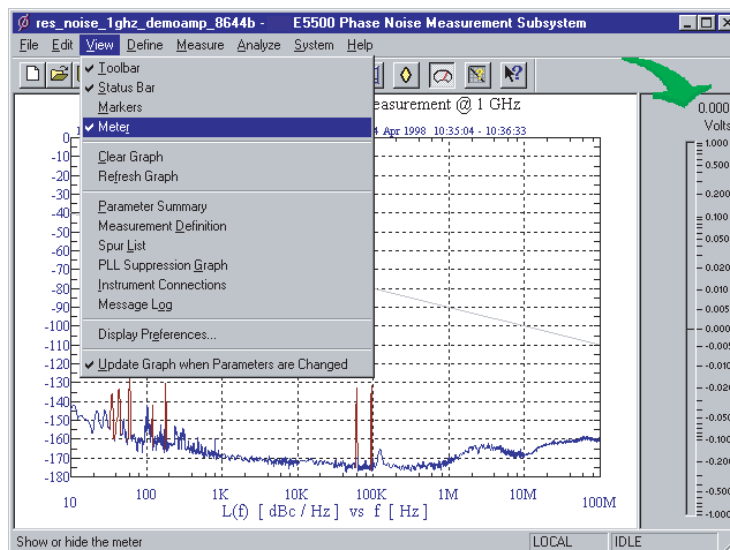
res_noise_1ghz_demoamp_8644b - E5500 Phase Noise Measurement Subsystem

File Edit View Define Measure Analyze System Help

Toolbar
Status Bar
Markers
Meter
Clear Graph
Refresh Graph
Parameter Summary
Measurement Definition
Spur List
PLL Suppression Graph
Instrument Connections
Message Log
Display Preferences...
Update Graph when Parameters are Changed

easurement @ 1 GHz
4 Apr 1998 10:35:04 - 10:36:33

0
-10
-20
-30
-40
-50
-60
-70
-80
-90
-100
-110
-120
-130
-140
-150
-160
-170
-180

10 100 1K 10K 100K 1M 10M 100M
L(f) [ dBc / Hz ] vs f [ Hz ]

0.000
Volts
1.000
0.500
0.200
0.100
0.050
0.020
0.010
0.005
0.000
-0.005
-0.010
-0.020
-0.050
-0.100
-0.200
-0.500
-1.000

Show or hide the meter LOCAL IDLE